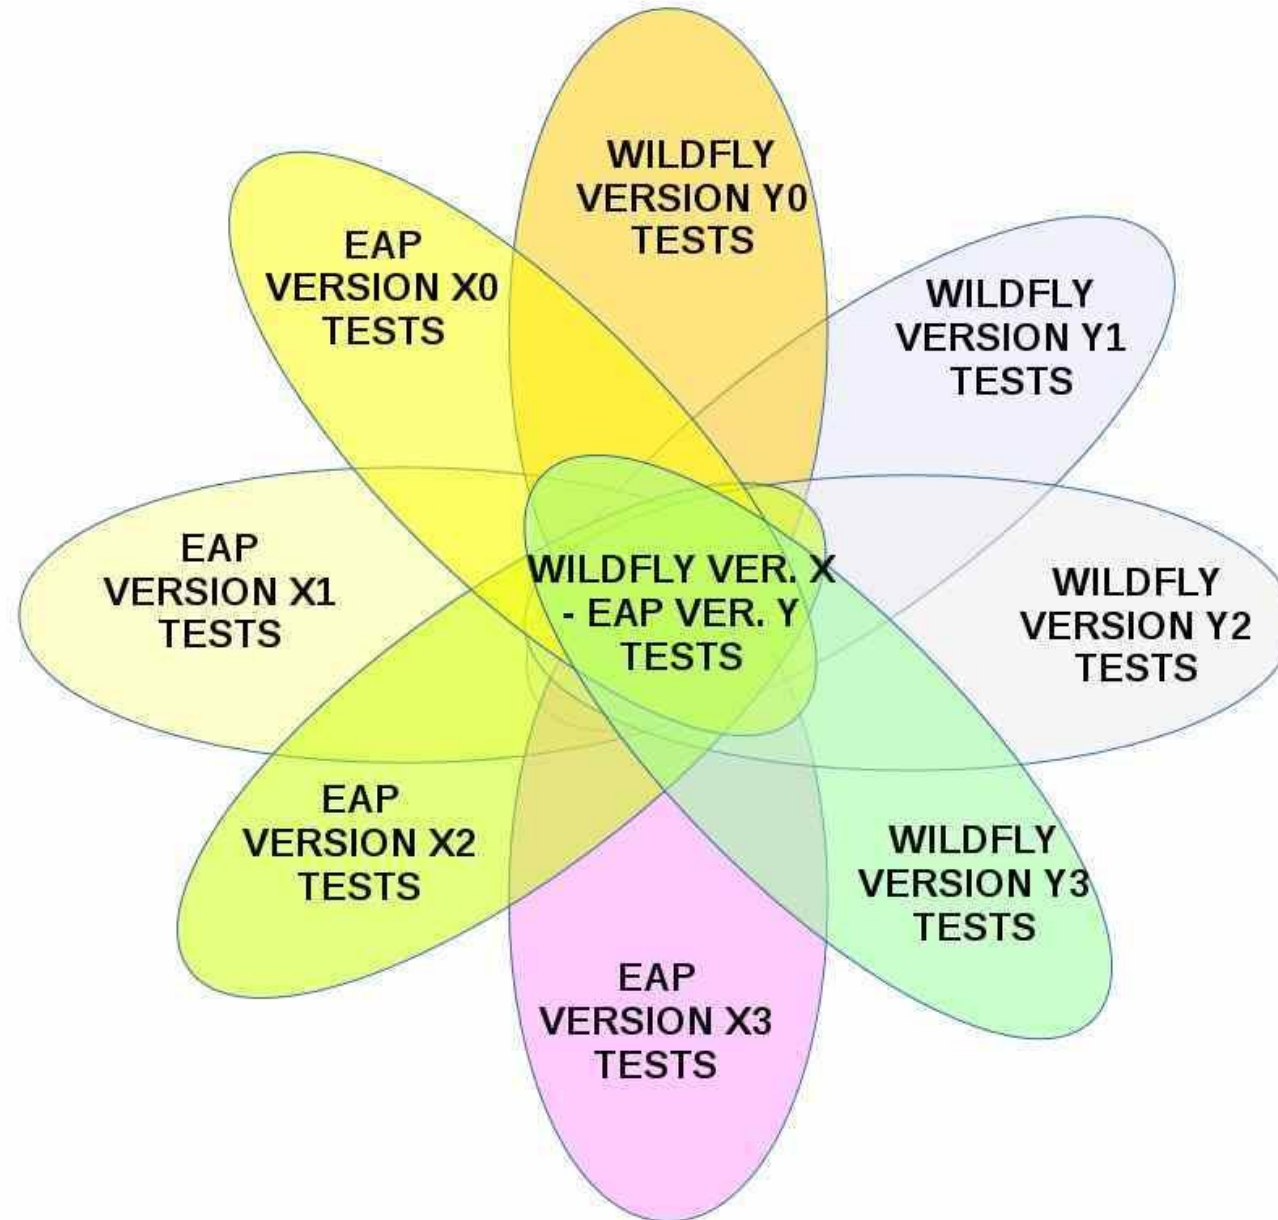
WILDFLY VERSION Y0 TESTS

EAP VERSION X0 TESTS

WILDFLY VERSION Y1 TESTS

EAP VERSION X1 TESTS

WILDFLY VER. X - EAP VER. Y TESTS

WILDFLY VERSION Y2 TESTS

EAP VERSION X2 TESTS

WILDFLY VERSION Y3 TESTS

EAP VERSION X3 TESTS